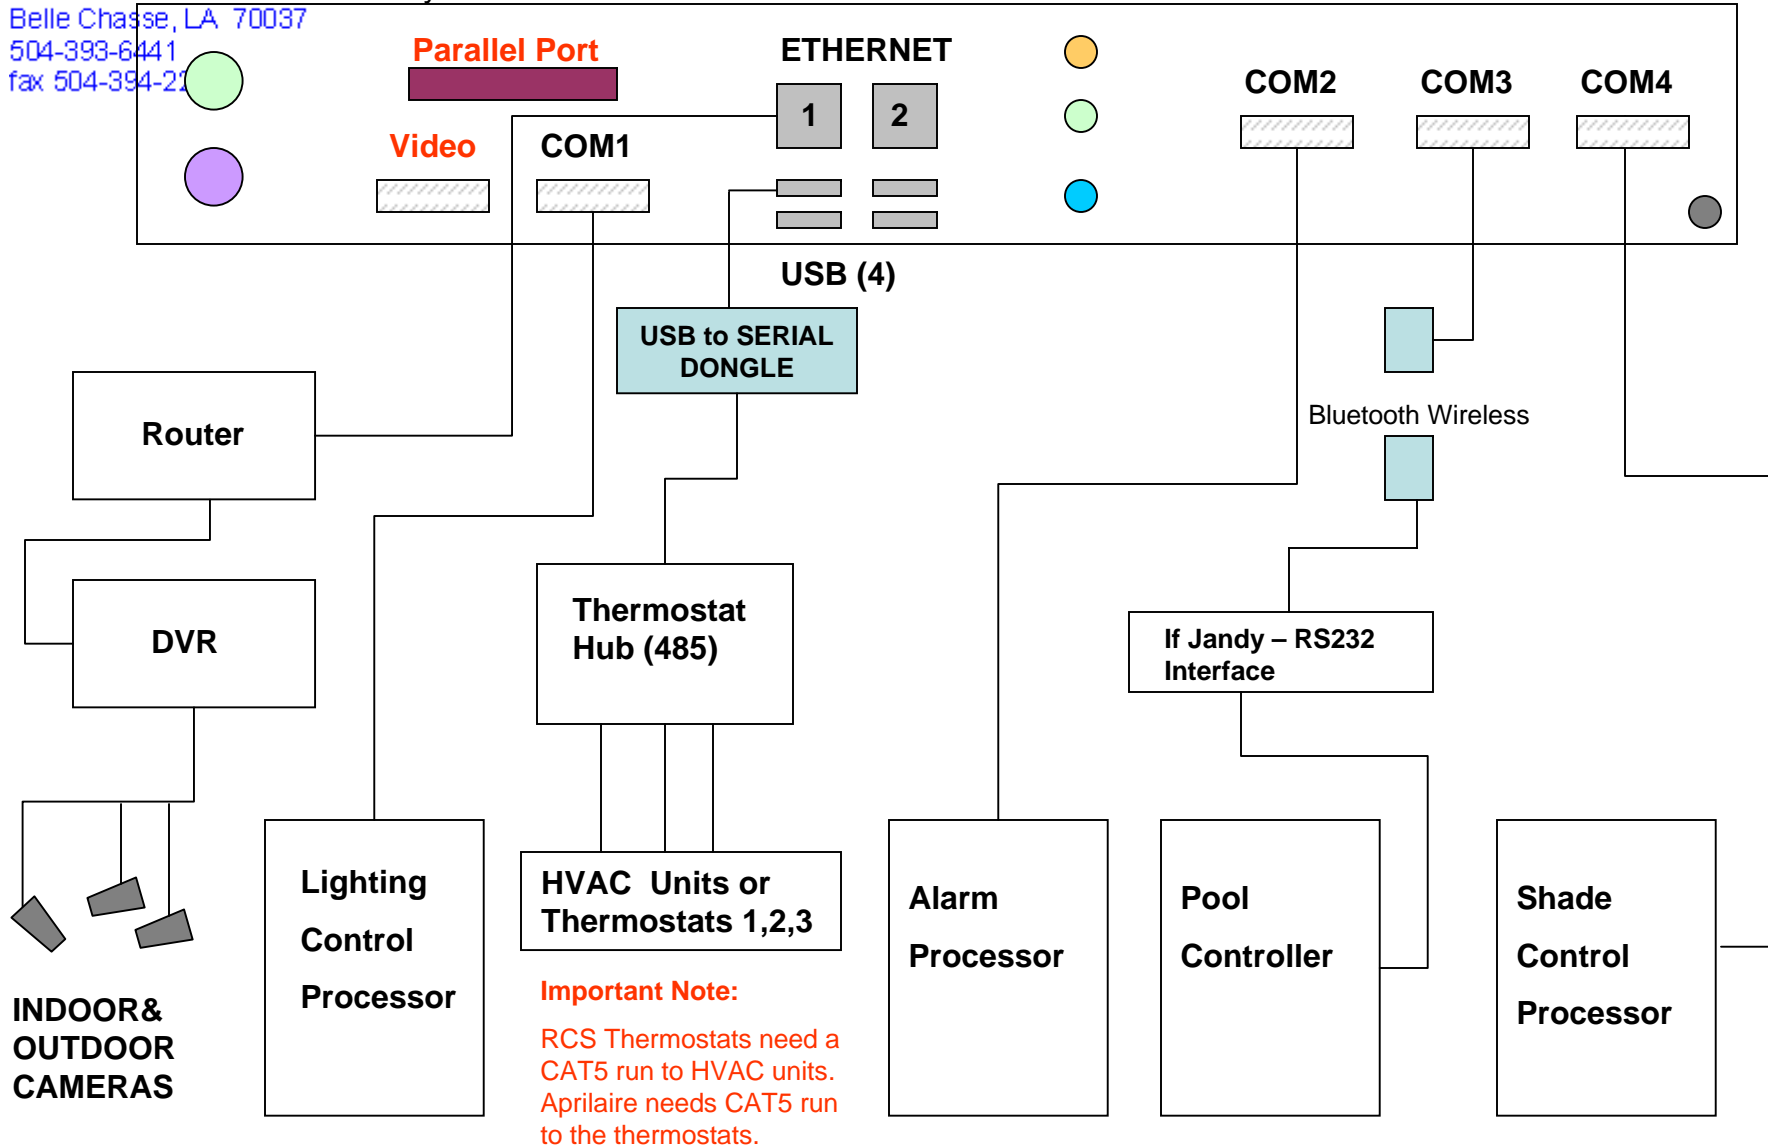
Belle Chasse, LA 70037
504-393-6441
fax 504-394-22

Parallel Port

ETHERNET

1

2

COM2

COM3

COM4

Video

COM1

USB (4)

USB to SERIAL DONGLE

Bluetooth Wireless

Router

DVR

Thermostat Hub (485)

If Jandy – RS232 Interface

Lighting Control Processor

HVAC Units or Thermostats 1,2,3

Alarm Processor

Pool Controller

Shade Control Processor

INDOOR& OUTDOOR CAMERAS

Important Note:

RCS Thermostats need a CAT5 run to HVAC units. Aprilaire needs CAT5 run to the thermostats.